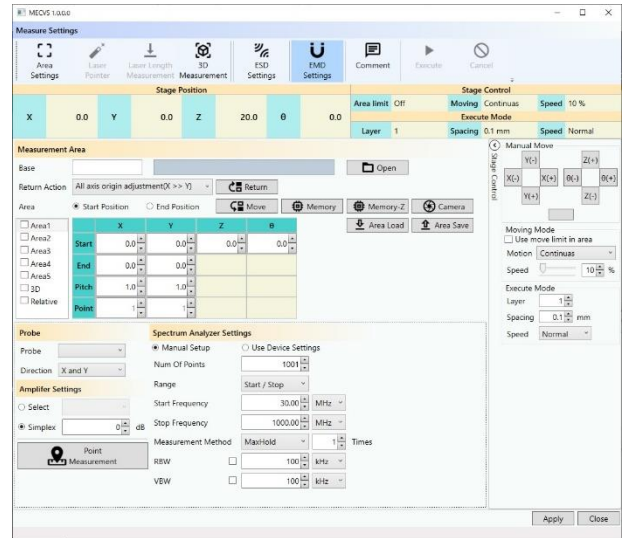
MECVS 1.0.0.0

Measure Settings

Area Settings | Laser Pointer | Laser Length Measurement | 3D Measurement | ESD Settings | EMD Settings | Comment | Execute | Cancel

Stage Position

| X | 0.0 | Y | 0.0 | Z | 20.0 | θ | 0.0 |
|---|---|---|---|---|---|---|---|

Stage Control

| Area limit | Off | Moving | Continuas | Speed | 10 % |
|---|---|---|---|---|---|

Execute Mode

| Layer | 1 | Spacing | 0.1 mm | Speed | Normal |
|---|---|---|---|---|---|

Measurement Area

Base

Open

Return Action All axis origin adjustment(X >> Y) Return

Area ● Start Position ○ End Position Move Memory Memory-Z Camera

Area Load Area Save

Area1
Area2
Area3
Area4
Area5
3D
Relative

| | X | Y | Z | θ |
|---|---|---|---|---|
| Start | 0.0 | 0.0 | 0.0 | 0.0 |
| End | 0.0 | 0.0 | | |
| Pitch | 1.0 | 1.0 | | |
| Point | 1 | 1 | | |

Stage Control

Manual Move
Y(-) Z(+)
X(-) X(+) θ(-) θ(+)
Y(+) Z(-)

Moving Mode
Use move limit in area
Motion Continuas
Speed 10 %

Execute Mode
Layer 1
Spacing 0.1 mm
Speed Normal

Probe

Probe

Direction X and Y

Amplifer Settings

○ Select

● Simplex 0 dB

Point Measurement

Spectrum Analyzer Settings

● Manual Setup ○ Use Device Settings

Num Of Points 1001

Range Start / Stop

Start Frequency 30.00 MHz

Stop Frequency 1000.00 MHz

Measurement Method MaxHold 1 Times

RBW 100 kHz

VBW 100 kHz

Apply Close